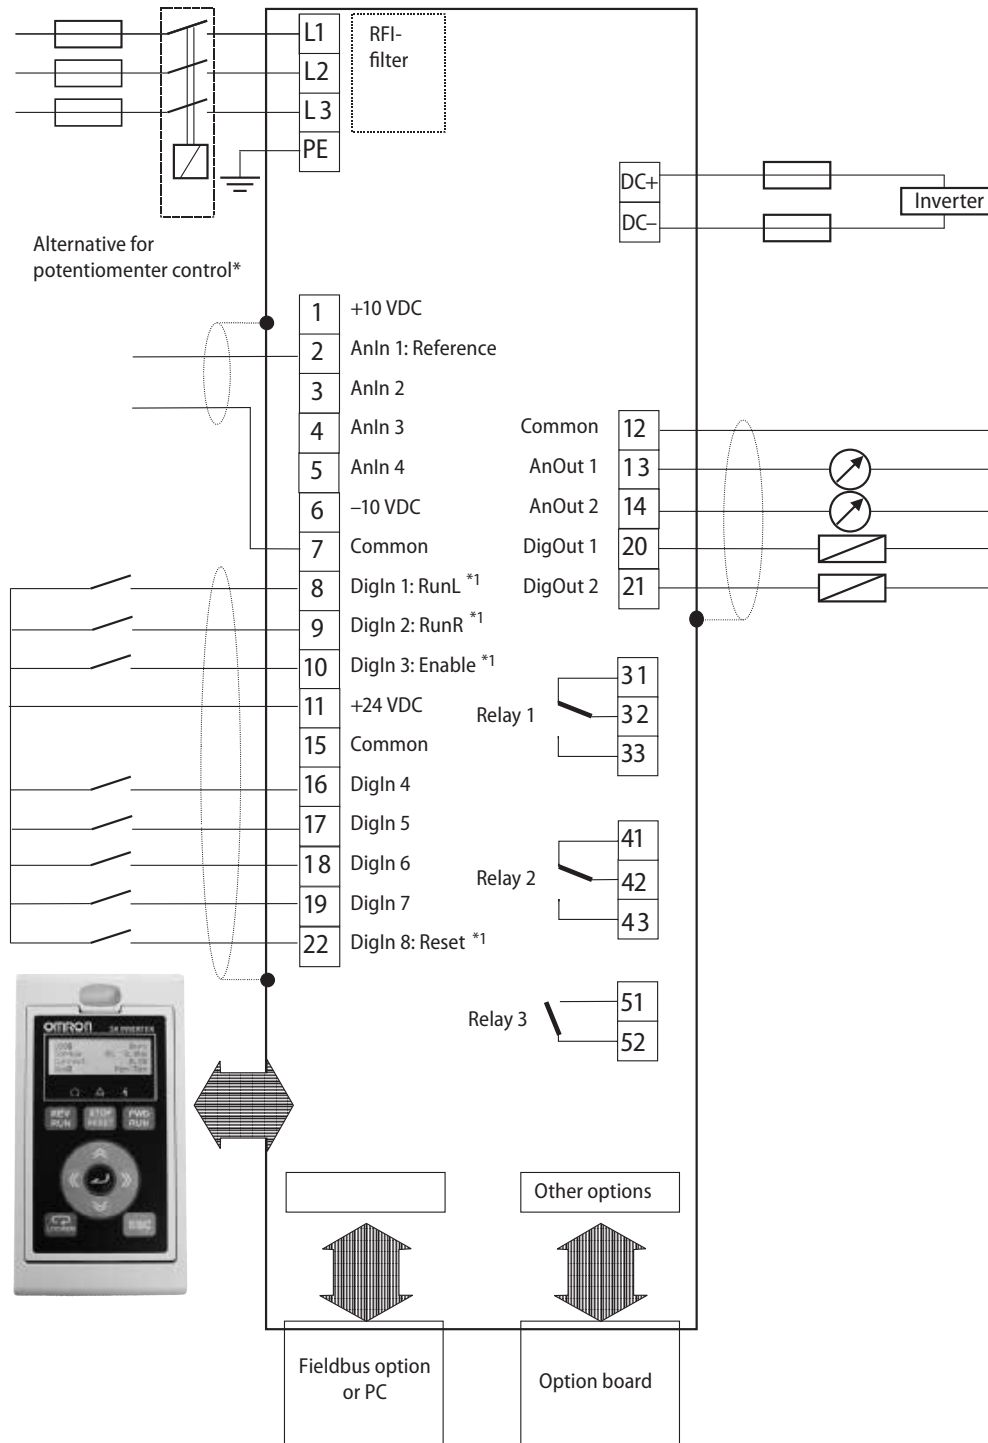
L1
L2
L3
PE
RFI-filter

DC+
DC–
Inverter

Alternative for potentiometer control*

1 +10 VDC
2 AnIn 1: Reference
3 AnIn 2
4 AnIn 3
5 AnIn 4
6 –10 VDC
7 Common
8 DigIn 1: RunL $^{*1}$
9 DigIn 2: RunR $^{*1}$
10 DigIn 3: Enable $^{*1}$
11 +24 VDC
15 Common
16 DigIn 4
17 DigIn 5
18 DigIn 6
19 DigIn 7
22 DigIn 8: Reset $^{*1}$

Common 12
AnOut 1 13
AnOut 2 14
DigOut 1 20
DigOut 2 21

Relay 1
31
32
33

Relay 2
41
42
43

Relay 3
51
52

OMRON
REV RUN
STOP RESET
FWD RUN
ESC

Other options

Fieldbus option or PC

Option board